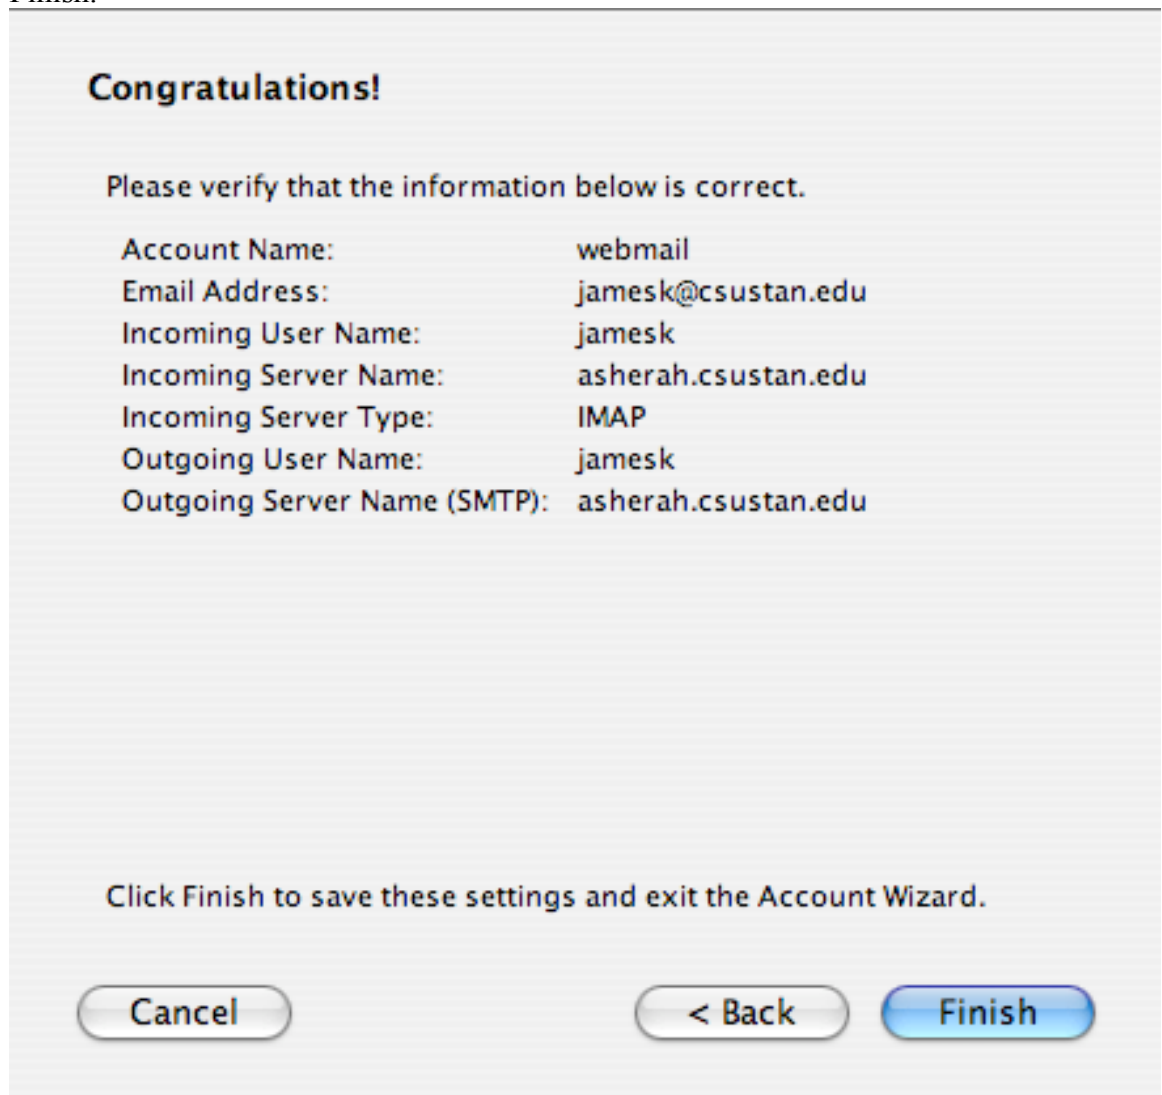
Finish.

Congratulations!

Please verify that the information below is correct.

| | |
|---|---|
| Account Name: | webmail |
| Email Address: | jamesk@csustan.edu |
| Incoming User Name: | jamesk |
| Incoming Server Name: | asherah.csustan.edu |
| Incoming Server Type: | IMAP |
| Outgoing User Name: | jamesk |
| Outgoing Server Name (SMTP): | asherah.csustan.edu |

Click Finish to save these settings and exit the Account Wizard.

Cancel

< Back

Finish